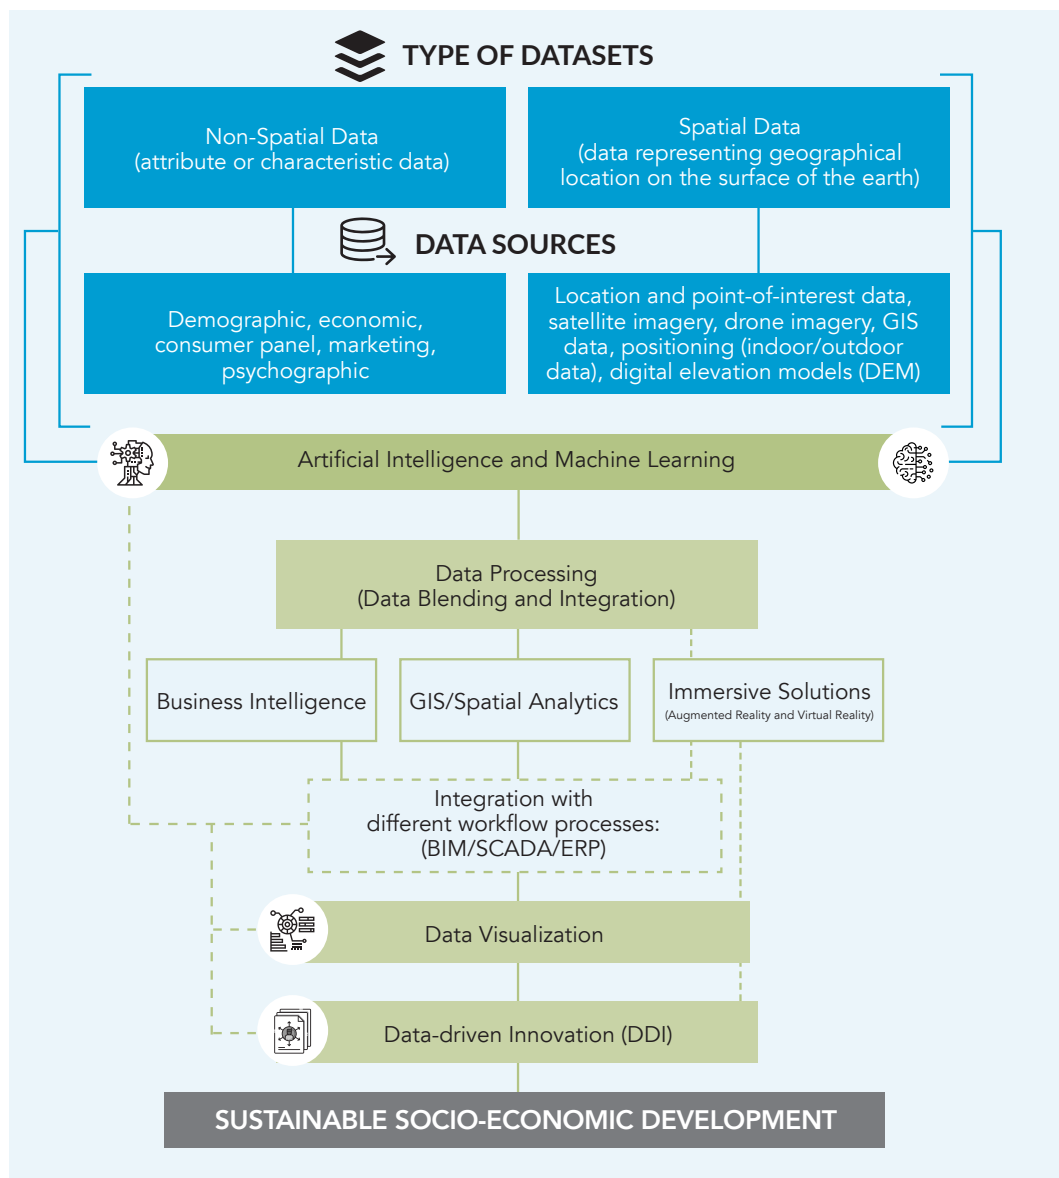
TYPE OF DATASETS

Non-Spatial Data (attribute or characteristic data)

Spatial Data (data representing geographical location on the surface of the earth)

DATA SOURCES

Demographic, economic, consumer panel, marketing, psychographic

Location and point-of-interest data, satellite imagery, drone imagery, GIS data, positioning (indoor/outdoor data), digital elevation models (DEM)

Artificial Intelligence and Machine Learning

Data Processing (Data Blending and Integration)

Business Intelligence

GIS/Spatial Analytics

Immersive Solutions (Augmented Reality and Virtual Reality)

Integration with different workflow processes: (BIM/SCADA/ERP)

Data Visualization

Data-driven Innovation (DDI)

SUSTAINABLE SOCIO-ECONOMIC DEVELOPMENT